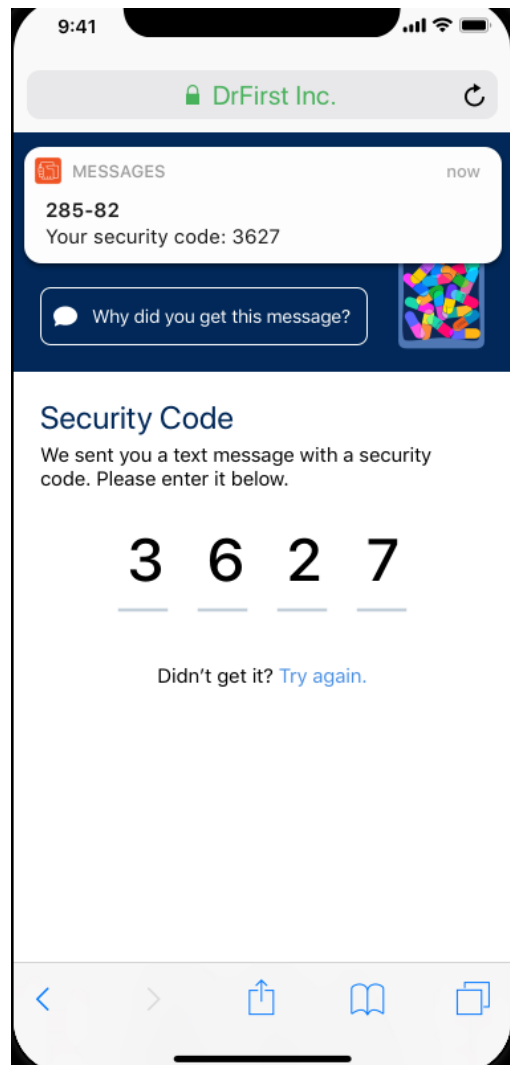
9:41

DrFirst Inc.

MESSAGES now

285-82
Your security code: 3627

Why did you get this message?

Security Code

We sent you a text message with a security code. Please enter it below.

3 6 2 7

Didn't get it? Try again.